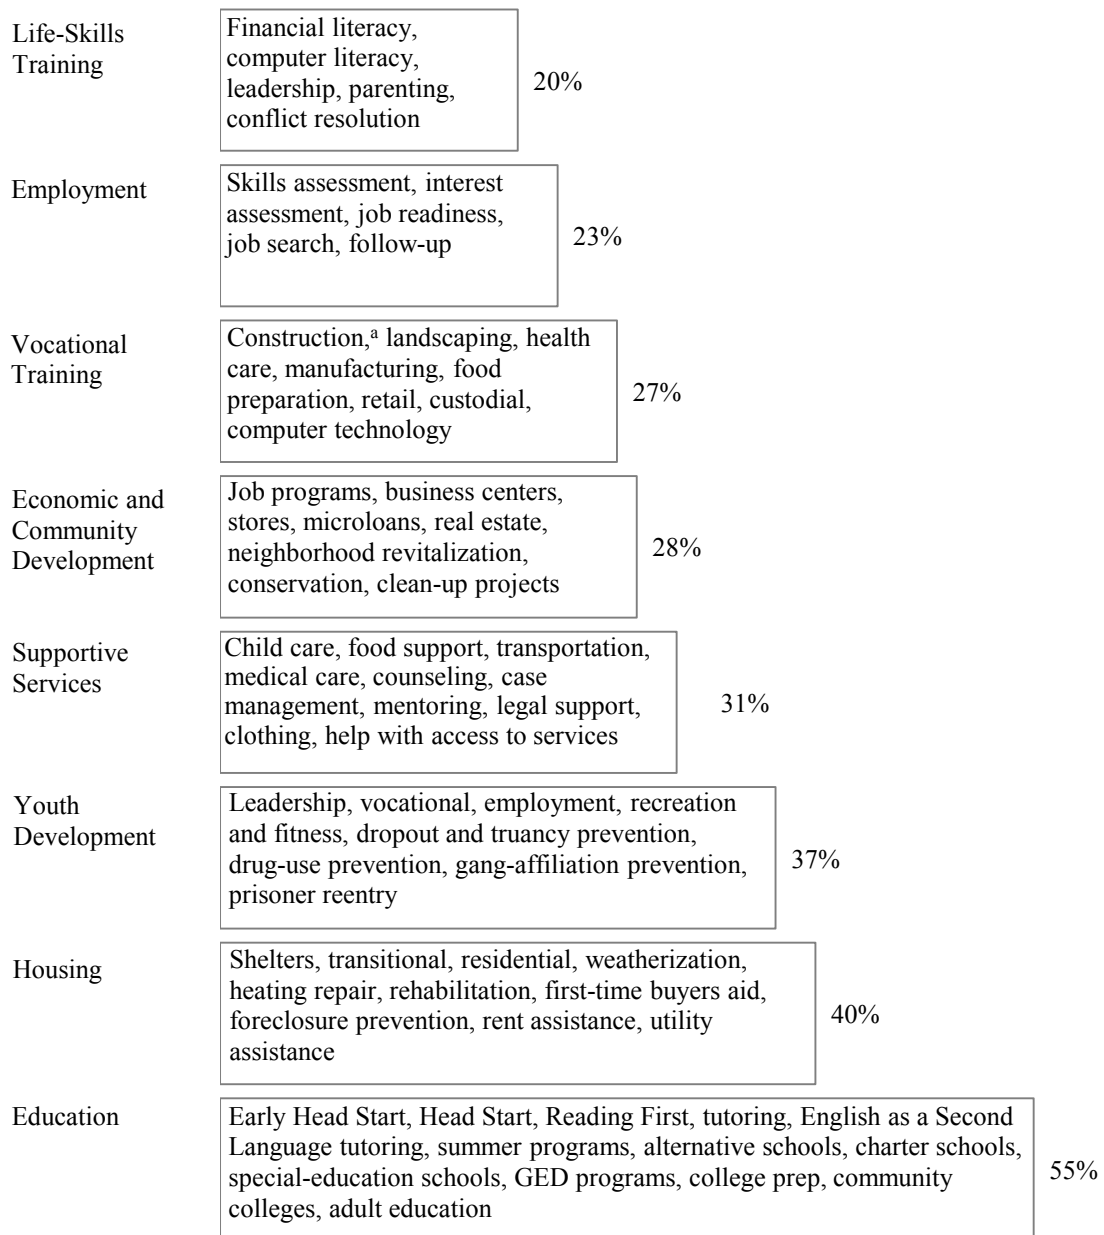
Life-Skills Training

Financial literacy, computer literacy, leadership, parenting, conflict resolution

20%

Employment

Skills assessment, interest assessment, job readiness, job search, follow-up

23%

Vocational Training

Construction,$^{a}$ landscaping, health care, manufacturing, food preparation, retail, custodial, computer technology

27%

Economic and Community Development

Job programs, business centers, stores, microloans, real estate, neighborhood revitalization, conservation, clean-up projects

28%

Supportive Services

Child care, food support, transportation, medical care, counseling, case management, mentoring, legal support, clothing, help with access to services

31%

Youth Development

Leadership, vocational, employment, recreation and fitness, dropout and truancy prevention, drug-use prevention, gang-affiliation prevention, prisoner reentry

37%

Housing

Shelters, transitional, residential, weatherization, heating repair, rehabilitation, first-time buyers aid, foreclosure prevention, rent assistance, utility assistance

40%

Education

Early Head Start, Head Start, Reading First, tutoring, English as a Second Language tutoring, summer programs, alternative schools, charter schools, special-education schools, GED programs, college prep, community colleges, adult education

55%